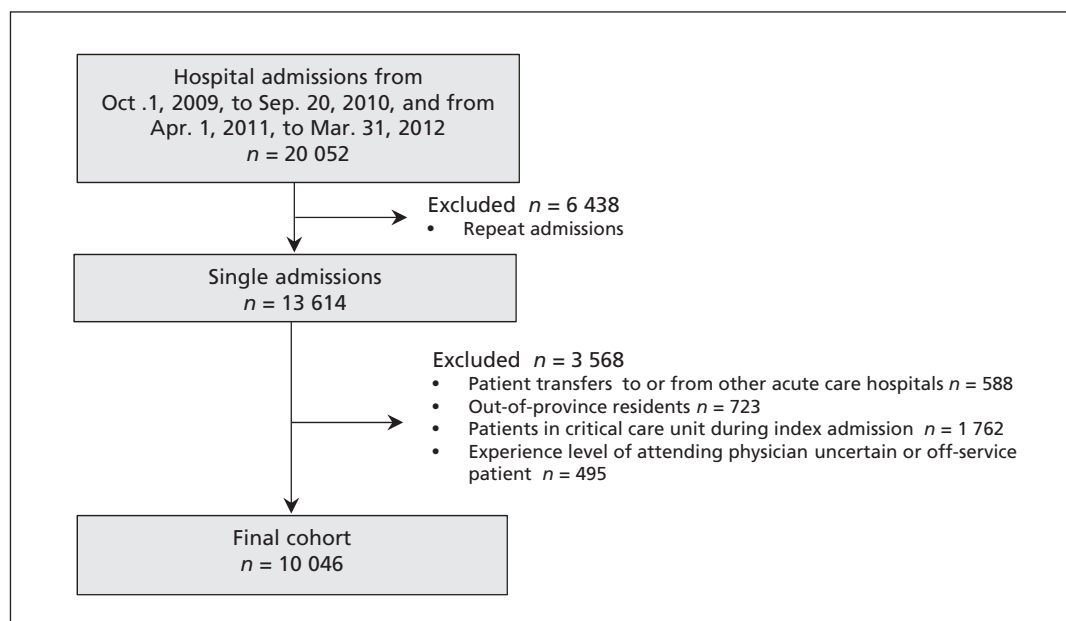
Hospital admissions from Oct .1, 2009, to Sep. 20, 2010, and from Apr. 1, 2011, to Mar. 31, 2012
$n$ = 20 052

Excluded $n$ = 6 438
• Repeat admissions

Single admissions
$n$ = 13 614

Excluded $n$ = 3 568
• Patient transfers to or from other acute care hospitals $n$ = 588
• Out-of-province residents $n$ = 723
• Patients in critical care unit during index admission $n$ = 1 762
• Experience level of attending physician uncertain or off-service patient $n$ = 495

Final cohort
$n$ = 10 046